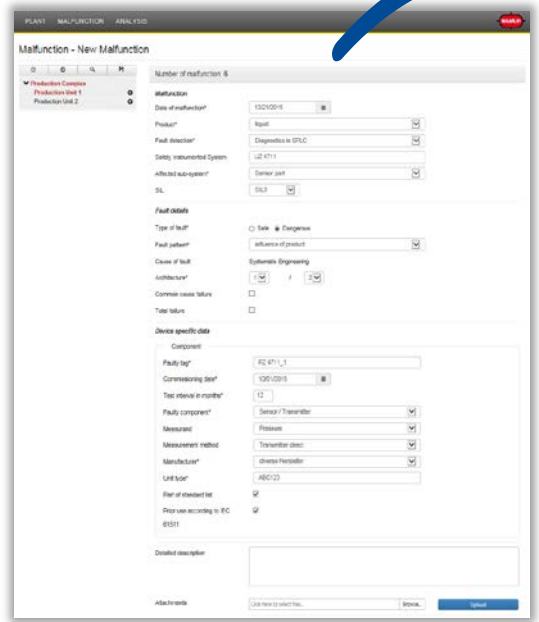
PLANT MALFUNCTION ANALYSIS

Malfunction - New Malfunction

Production Complex
Production Unit 1
Production Unit 2

Number of malfunction: 6

Malfunction

Date of malfunction* 10/21/2015

Product* liquid

Fault detection* Diagnostics in SPLC

Safety instrumented System UZ 47/11

Affected sub-system* Sensor part

SIL SIL3

Fault details

Type of fault* Safe Dangerous

Fault pattern* influence of product

Cause of fault Systematic Engineering

Architecture* 1 / 2

Common cause failure

Total failure

Device specific data

Component

Faulty tag* PZ 47/11_1

Commissioning date* 12/01/2015

Test interval in months* 12

Faulty component* Sensor / Transmitter

Measurand Pressure

Measurement method Transmitter direct

Manufacturer* diverse Hersteller

Unit type* ABC123

Part of standard list

Prior use according to IEC 61511

Detailed description

Attachments Click here to select files... Browse... Upload